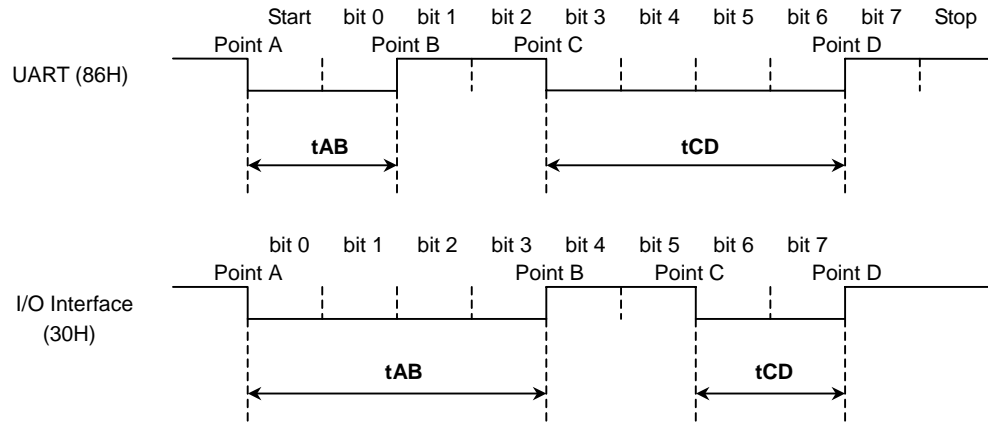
Start bit 0 bit 1 bit 2 bit 3 bit 4 bit 5 bit 6 bit 7 Stop

Point A Point B Point C Point D

UART (86H)

tAB

tCD

bit 0 bit 1 bit 2 bit 3 bit 4 bit 5 bit 6 bit 7

Point A Point B Point C Point D

I/O Interface (30H)

tAB

tCD